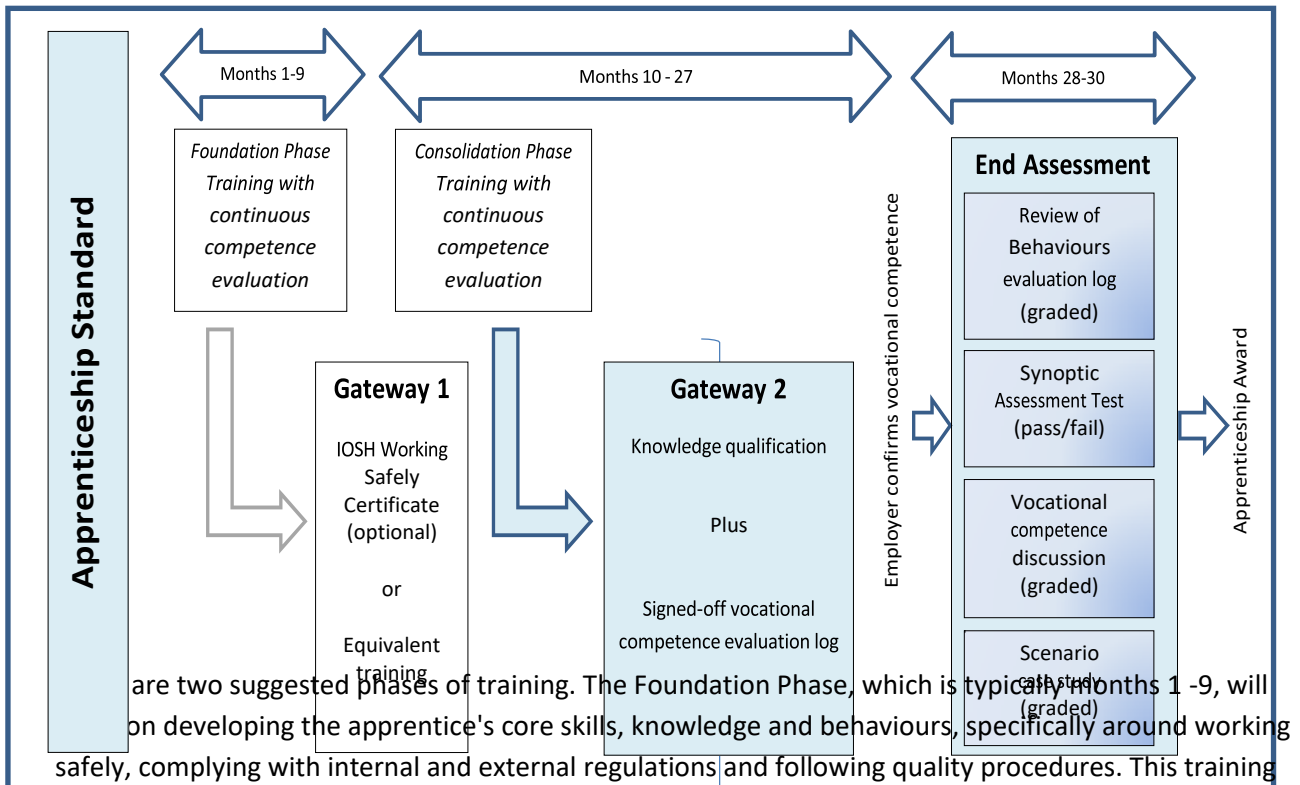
Apprenticeship Standard

Months 1-9

Months 10 - 27

Months 28-30

Foundation Phase Training with continuous competence evaluation

Consolidation Phase Training with continuous competence evaluation

Gateway 1

IOSH Working Safely Certificate (optional)

or

Equivalent training

Gateway 2

Knowledge qualification

Plus

Signed-off vocational competence evaluation log

Employer confirms vocational competence

End Assessment

Review of Behaviours evaluation log (graded)

Synoptic Assessment Test (pass/fail)

Vocational competence discussion (graded)

Scenario case study (graded)

Apprenticeship Award

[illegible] are two suggested phases of training. The Foundation Phase, which is typically months 1 -9, will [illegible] on developing the apprentice's core skills, knowledge and behaviours, specifically around working safely, complying with internal and external regulations and following quality procedures. This training